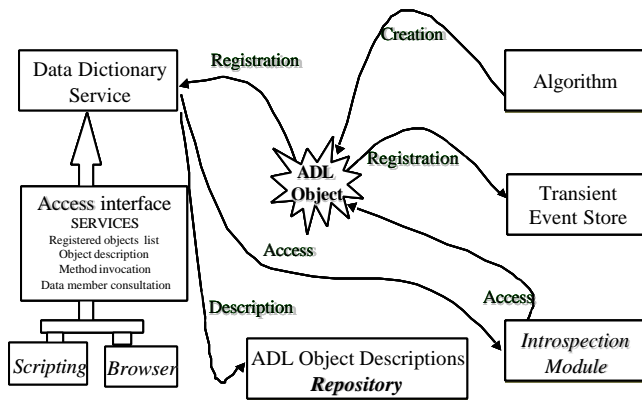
Data Dictionary Service

Registration

Creation

Algorithm

ADL Object

Registration

Transient Event Store

Access interface
SERVICES
Registered objects list
Object description
Method invocation
Data member consultation

Access

Access

Description

Introspection Module

Scripting

Browser

ADL Object Descriptions
Repository